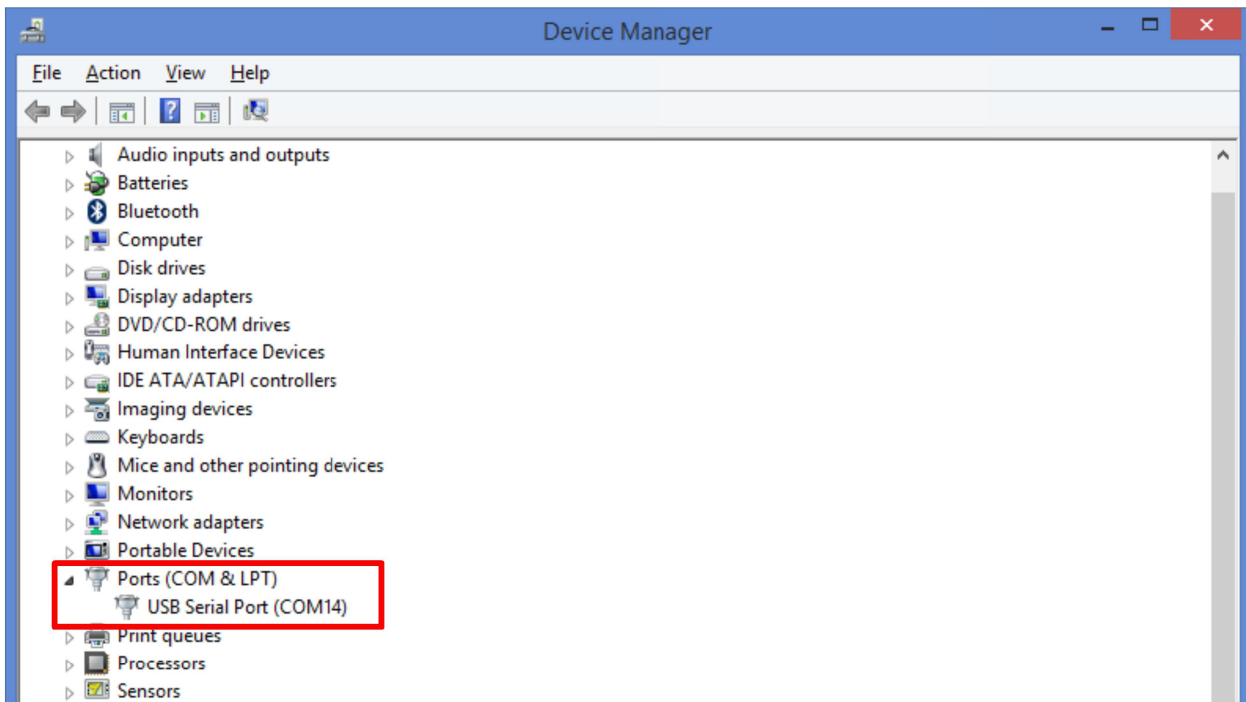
Device Manager

File Action View Help

Audio inputs and outputs
Batteries
Bluetooth
Computer
Disk drives
Display adapters
DVD/CD-ROM drives
Human Interface Devices
IDE ATA/ATAPI controllers
Imaging devices
Keyboards
Mice and other pointing devices
Monitors
Network adapters
Portable Devices
Ports (COM & LPT)
USB Serial Port (COM14)
Print queues
Processors
Sensors